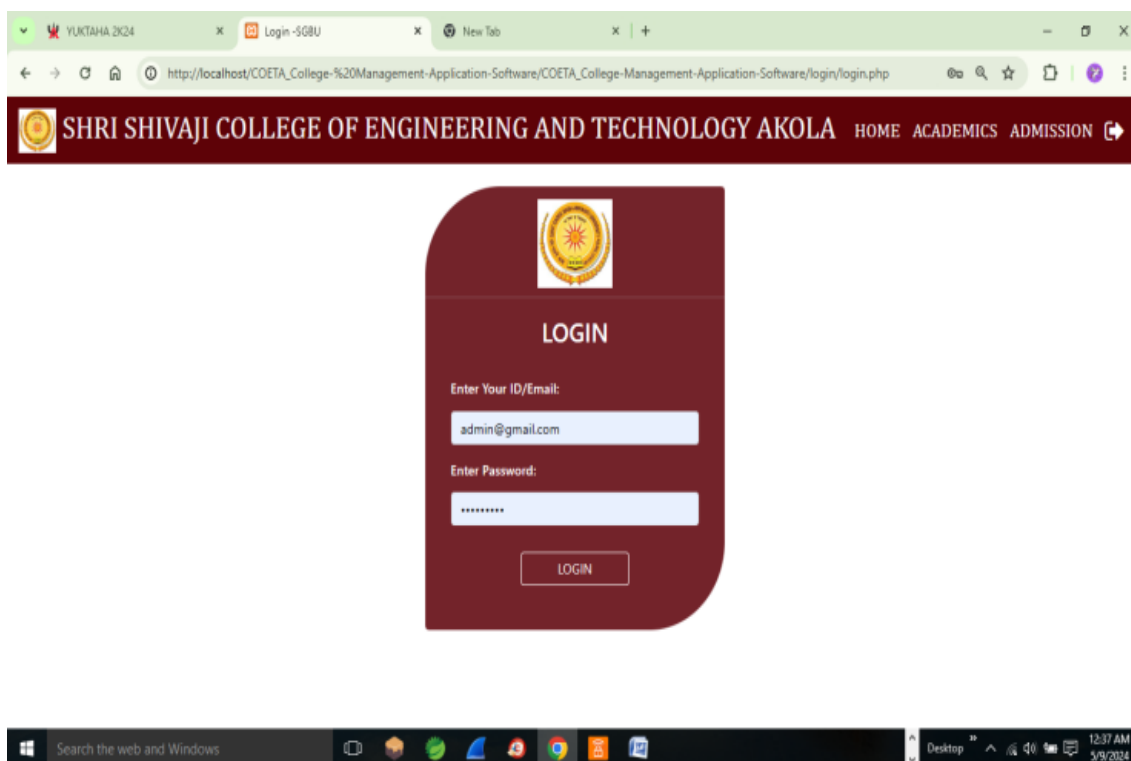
YUKTAHA 2K24 ×
Login -SGBU ×
New Tab ×
+

http://localhost/COETA_College-%20Management-Application-Software/COETA_College-Management-Application-Software/login/login.php

SHRI SHIVAJI COLLEGE OF ENGINEERING AND TECHNOLOGY AKOLA
HOME ACADEMICS ADMISSION

LOGIN

Enter Your ID/Email:

admin@gmail.com

Enter Password:

••••••••••

LOGIN

Search the web and Windows

Desktop

12:37 AM
5/9/2024